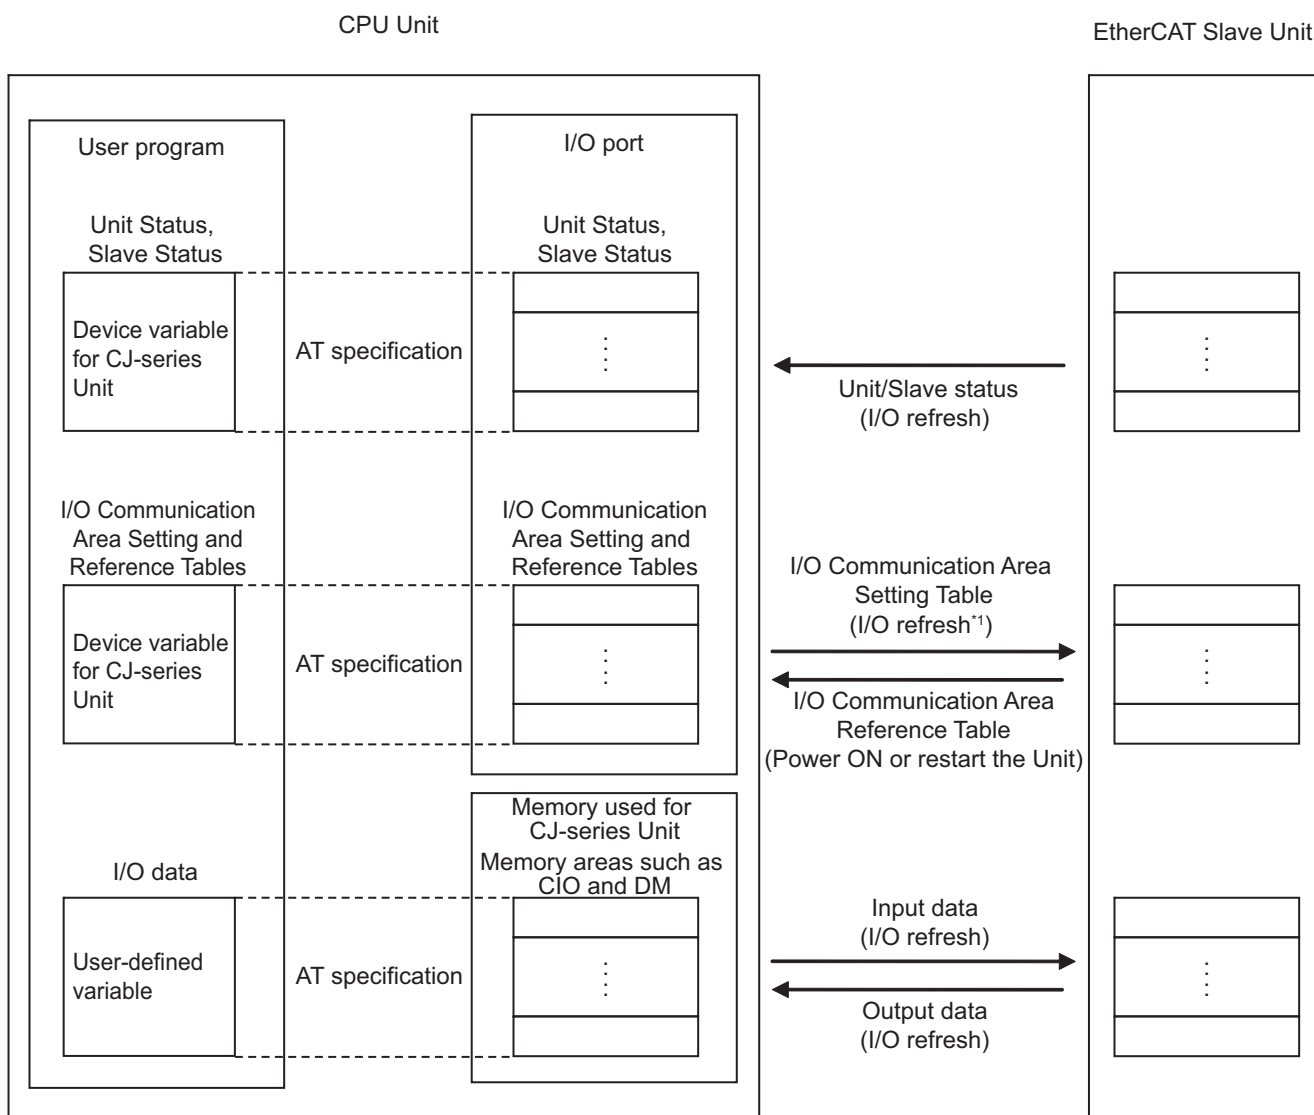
CPU Unit

EtherCAT Slave Unit

User program

Unit Status, Slave Status

Device variable for CJ-series Unit

AT specification

I/O port

Unit Status, Slave Status

Unit/Slave status (I/O refresh)

I/O Communication Area Setting and Reference Tables

Device variable for CJ-series Unit

AT specification

I/O Communication Area Setting and Reference Tables

I/O Communication Area Setting Table (I/O refresh$^{*1}$)

I/O Communication Area Reference Table (Power ON or restart the Unit)

I/O data

User-defined variable

AT specification

Memory used for CJ-series Unit

Memory areas such as CIO and DM

Input data (I/O refresh)

Output data (I/O refresh)